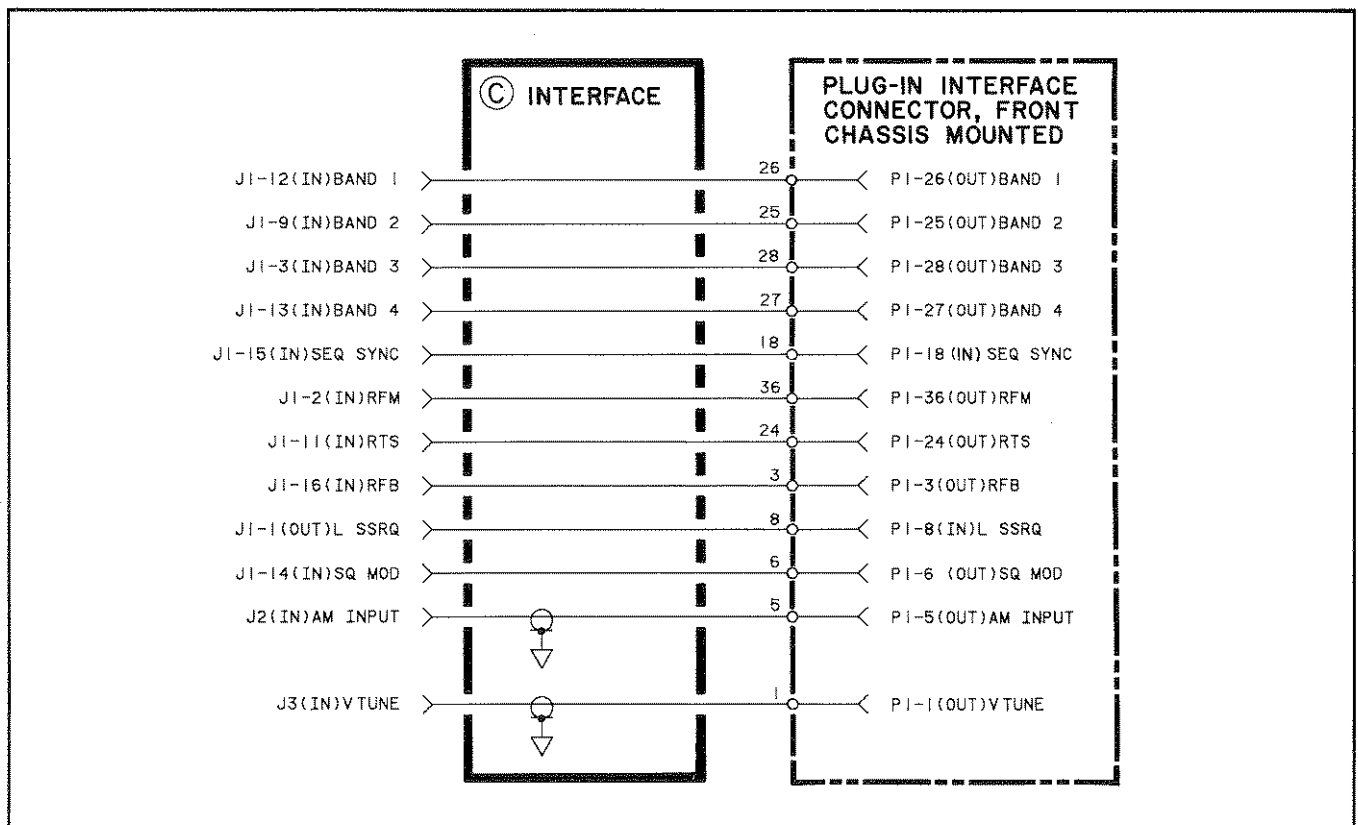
Ⓒ INTERFACE

PLUG-IN INTERFACE CONNECTOR, FRONT CHASSIS MOUNTED

J1-12(IN)BAND 1
26
P1-26(OUT)BAND 1

J1-9(IN)BAND 2
25
P1-25(OUT)BAND 2

J1-3(IN)BAND 3
28
P1-28(OUT)BAND 3

J1-13(IN)BAND 4
27
P1-27(OUT)BAND 4

J1-15(IN)SEQ SYNC
18
P1-18 (IN) SEQ SYNC

J1-2(IN)RFM
36
P1-36(OUT)RFM

J1-11(IN)RTS
24
P1-24(OUT)RTS

J1-16(IN)RFB
3
P1-3(OUT)RFB

J1-1(OUT)L SSRQ
8
P1-8(IN)L SSRQ

J1-14(IN)SQ MOD
6
P1-6 (OUT)SQ MOD

J2(IN)AM INPUT
5
P1-5(OUT)AM INPUT

J3(IN)V TUNE
1
P1-1(OUT)V TUNE